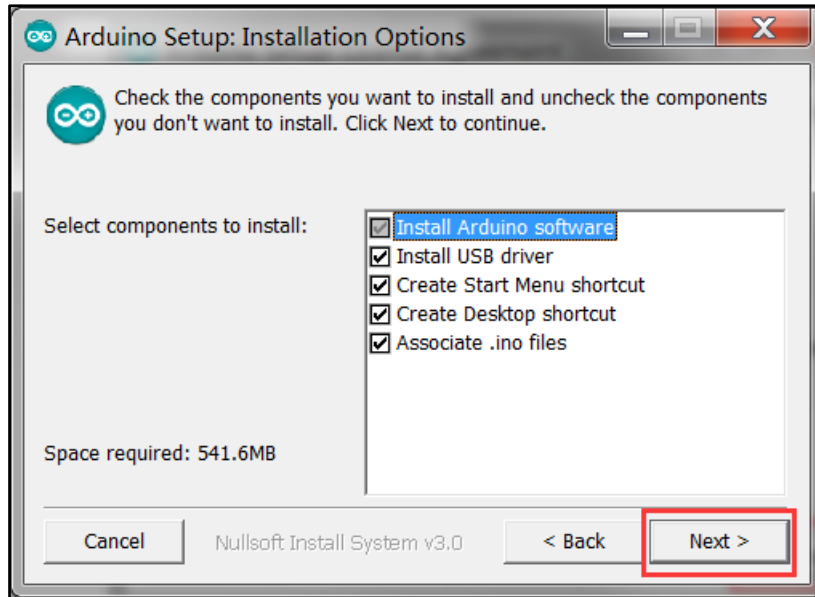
Arduino Setup: Installation Options

Check the components you want to install and uncheck the components you don't want to install. Click Next to continue.

Select components to install:

Install Arduino software
Install USB driver
Create Start Menu shortcut
Create Desktop shortcut
Associate .ino files

Space required: 541.6MB

Cancel

Nullsoft Install System v3.0

< Back

Next >